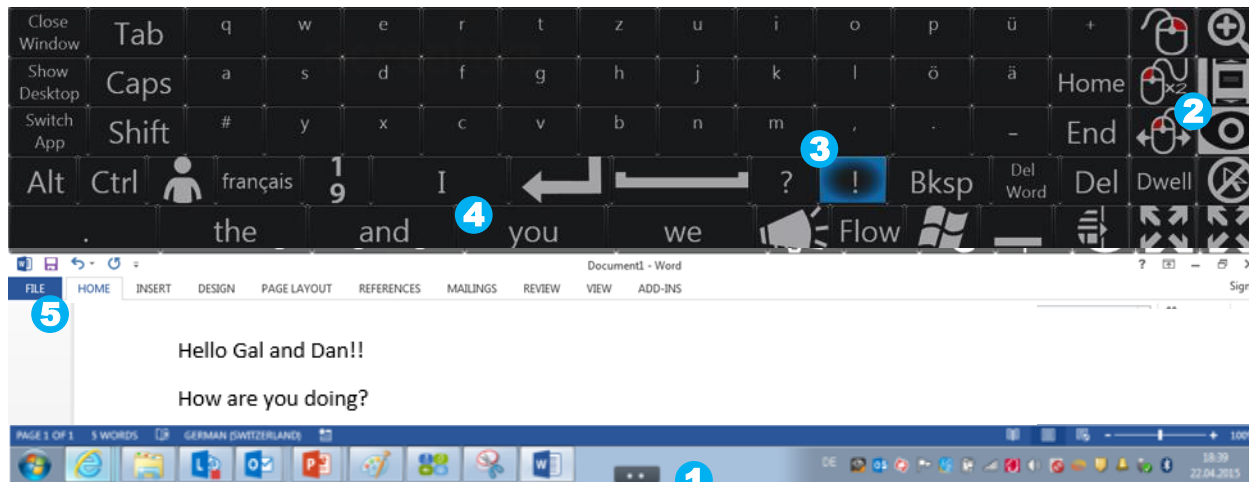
Close Window
Tab
q
w
e
r
t
z
u
i
o
p
ü
+

Show Desktop
Caps
a
s
d
f
g
h
j
k
l
ö
ä
Home
x2

Switch App
Shift
#
y
x
c
v
b
n
m
,
.
-
End
2

3
Alt
Ctrl
français
1
9
I
?
!
Bksp
Del Word
Del
Dwell

.
the
and
4
you
we
Flow

Document1 - Word
?
Sign
FILE
HOME
INSERT
DESIGN
PAGE LAYOUT
REFERENCES
MAILINGS
REVIEW
VIEW
ADD-INS
5

Hello Gal and Dan!!

How are you doing?

PAGE 1 OF 1
5 WORDS
GERMAN (SWITZERLAND)
100%
DE
18:39
22.04.2015
1